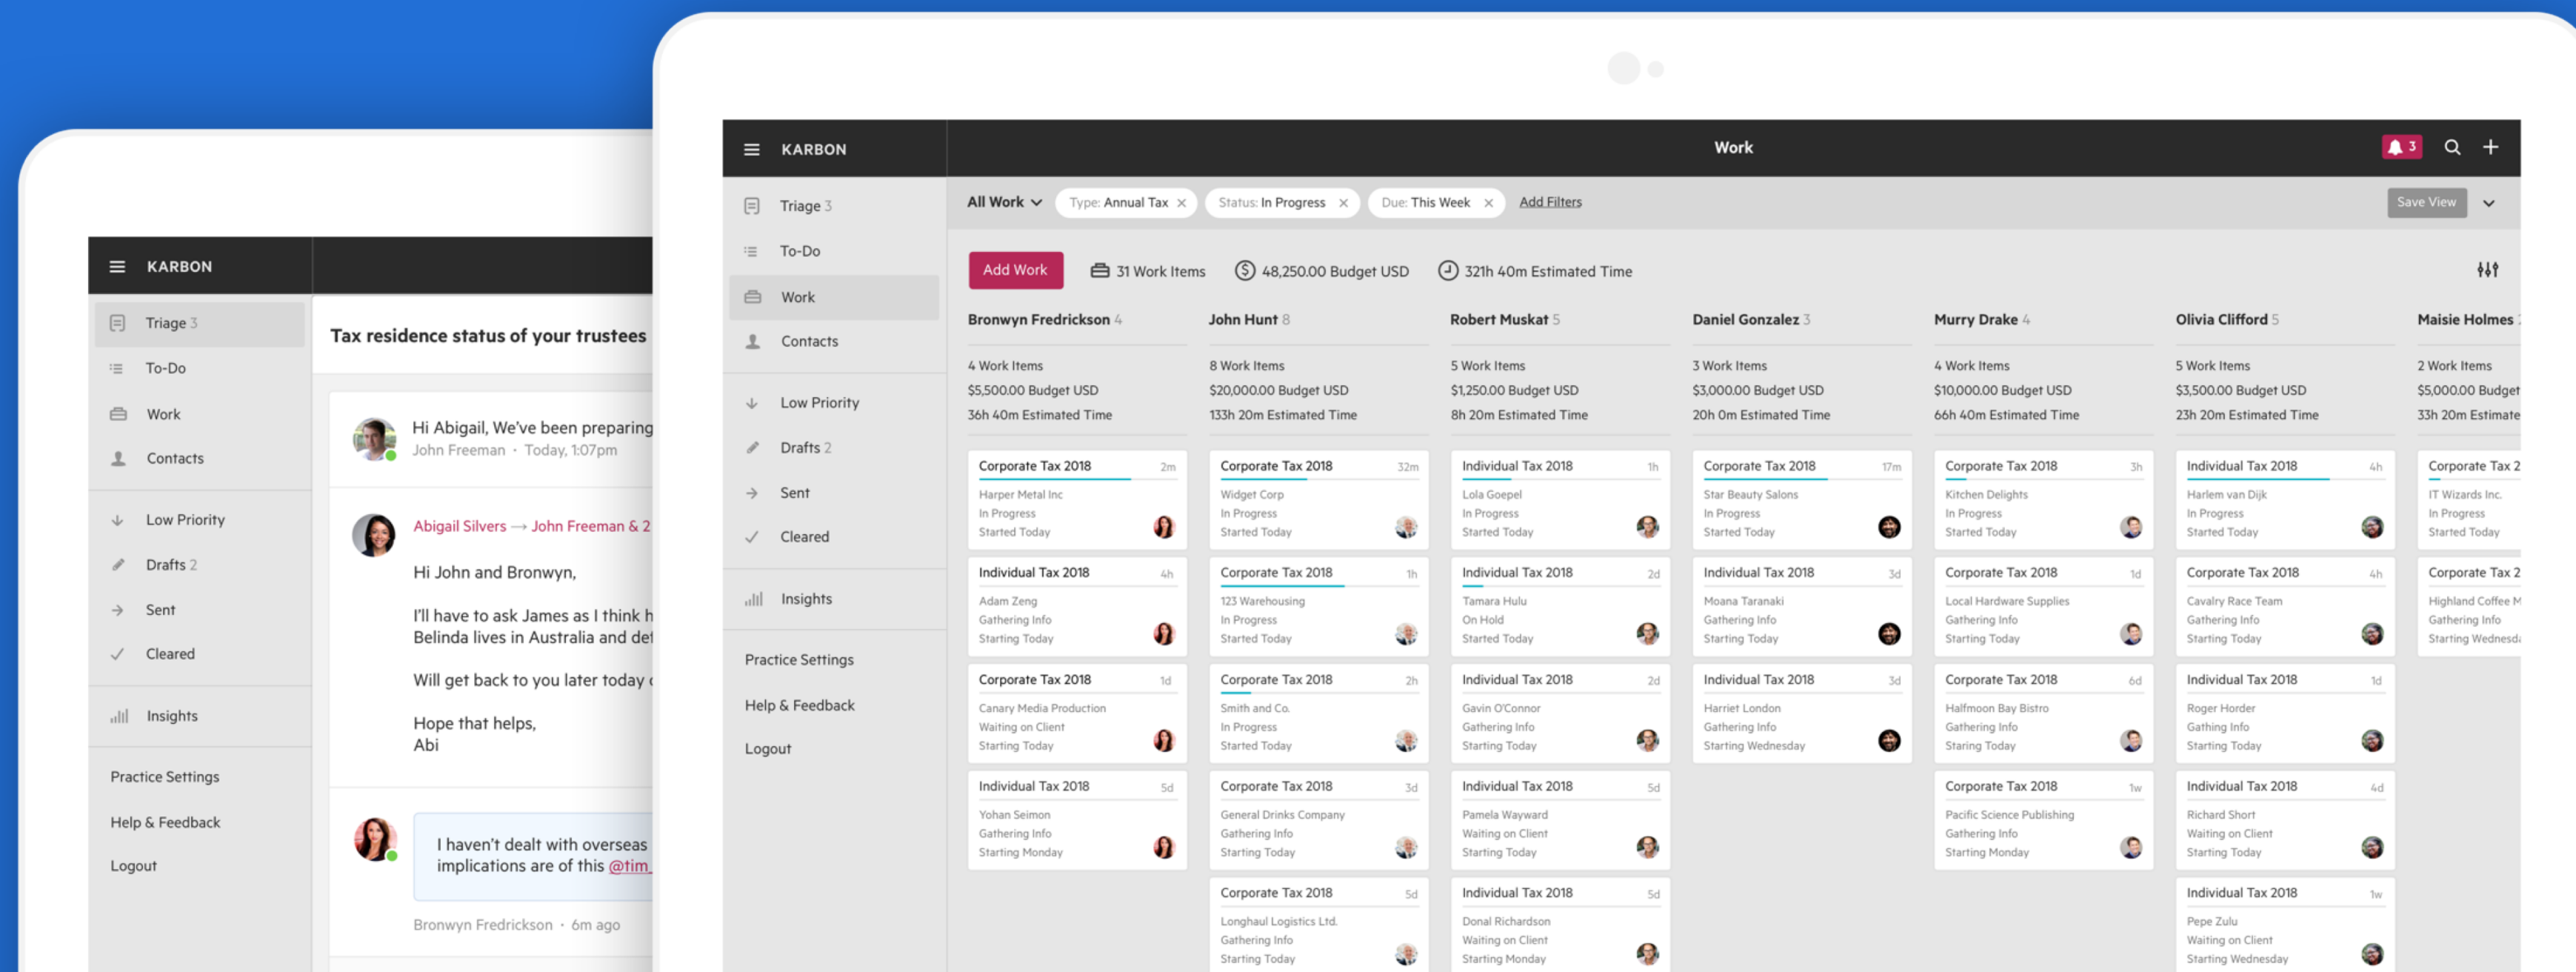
KARBON

Triage 3
To-Do
Work
Contacts
Low Priority
Drafts 2
Sent
Cleared
Insights
Practice Settings
Help & Feedback
Logout

Tax residence status of your trustees

Hi Abigail, We've been preparing
John Freeman · Today, 1:07pm

Abigail Silvers → John Freeman & 2

Hi John and Bronwyn,

I'll have to ask James as I think h
Belinda lives in Australia and de

Will get back to you later today

Hope that helps,
Abi

I haven't dealt with overseas implications are of this @tim

Bronwyn Fredrickson · 6m ago

KARBON

Work

3

Triage 3
To-Do
Work
Contacts
Low Priority
Drafts 2
Sent
Cleared
Insights
Practice Settings
Help & Feedback
Logout

All Work
Type: Annual Tax
Status: In Progress
Due: This Week
Add Filters
Save View

Add Work
31 Work Items
48,250.00 Budget USD
321h 40m Estimated Time

Bronwyn Fredrickson 4
4 Work Items
$5,500.00 Budget USD
36h 40m Estimated Time

Corporate Tax 2018 2m
Harper Metal Inc
In Progress
Started Today

Individual Tax 2018 4h
Adam Zeng
Gathering Info
Starting Today

Corporate Tax 2018 1d
Canary Media Production
Waiting on Client
Starting Today

Individual Tax 2018 5d
Yohan Seimon
Gathering Info
Starting Monday

John Hunt 8
8 Work Items
$20,000.00 Budget USD
133h 20m Estimated Time

Corporate Tax 2018 32m
Widget Corp
In Progress
Started Today

Corporate Tax 2018 1h
123 Warehousing
In Progress
Started Today

Corporate Tax 2018 2h
Smith and Co.
In Progress
Started Today

Corporate Tax 2018 3d
General Drinks Company
Gathering Info
Starting Today

Corporate Tax 2018 5d
Longhaul Logistics Ltd.
Gathering Info
Starting Today

Robert Muskat 5
5 Work Items
$1,250.00 Budget USD
8h 20m Estimated Time

Individual Tax 2018 1h
Lola Goepel
In Progress
Started Today

Individual Tax 2018 2d
Tamara Hulu
On Hold
Started Today

Individual Tax 2018 2d
Gavin O'Connor
Gathering Info
Starting Today

Individual Tax 2018 5d
Pamela Wayward
Waiting on Client
Starting Today

Individual Tax 2018 5d
Donal Richardson
Waiting on Client
Starting Monday

Daniel Gonzalez 3
3 Work Items
$3,000.00 Budget USD
20h 0m Estimated Time

Corporate Tax 2018 17m
Star Beauty Salons
In Progress
Started Today

Individual Tax 2018 3d
Moana Taranaki
Gathering Info
Starting Today

Individual Tax 2018 3d
Harriet London
Gathering Info
Starting Wednesday

Murry Drake 4
4 Work Items
$10,000.00 Budget USD
66h 40m Estimated Time

Corporate Tax 2018 3h
Kitchen Delights
In Progress
Started Today

Corporate Tax 2018 1d
Local Hardware Supplies
Gathering Info
Starting Today

Corporate Tax 2018 6d
Halfmoon Bay Bistro
Gathering Info
Staring Today

Corporate Tax 2018 1w
Pacific Science Publishing
Gathering Info
Starting Monday

Olivia Clifford 5
5 Work Items
$3,500.00 Budget USD
23h 20m Estimated Time

Individual Tax 2018 4h
Harlem van Dijk
In Progress
Started Today

Corporate Tax 2018 4h
Cavalry Race Team
Gathering Info
Starting Today

Individual Tax 2018 1d
Roger Horder
Gathing Info
Starting Today

Individual Tax 2018 4d
Richard Short
Waiting on Client
Starting Today

Individual Tax 2018 1w
Pepe Zulu
Waiting on Client
Starting Wednesday

Maisie Holmes
2 Work Items
$5,000.00 Budget
33h 20m Estimate

Corporate Tax 2
IT Wizards Inc.
In Progress
Started Today

Corporate Tax 2
Highland Coffee M
Gathering Info
Starting Wednesd